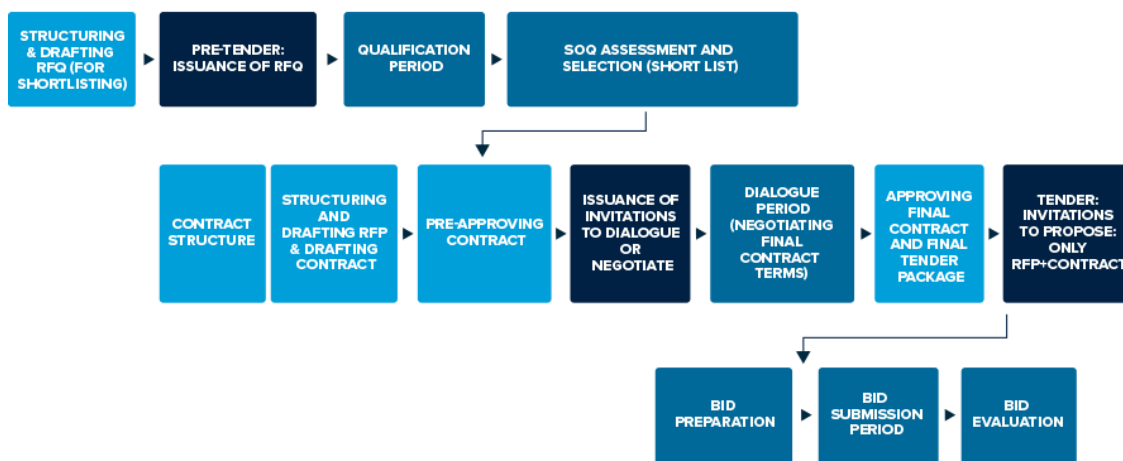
STRUCTURING & DRAFTING RFQ (FOR SHORTLISTING)

PRE-TENDER: ISSUANCE OF RFQ

QUALIFICATION PERIOD

SOQ ASSESSMENT AND SELECTION (SHORT LIST)

CONTRACT STRUCTURE

STRUCTURING AND DRAFTING RFP & DRAFTING CONTRACT

PRE-APPROVING CONTRACT

ISSUANCE OF INVITATIONS TO DIALOGUE OR NEGOTIATE

DIALOGUE PERIOD (NEGOTIATING FINAL CONTRACT TERMS)

APPROVING FINAL CONTRACT AND FINAL TENDER PACKAGE

TENDER: INVITATIONS TO PROPOSE: ONLY RFP+CONTRACT

BID PREPARATION

BID SUBMISSION PERIOD

BID EVALUATION